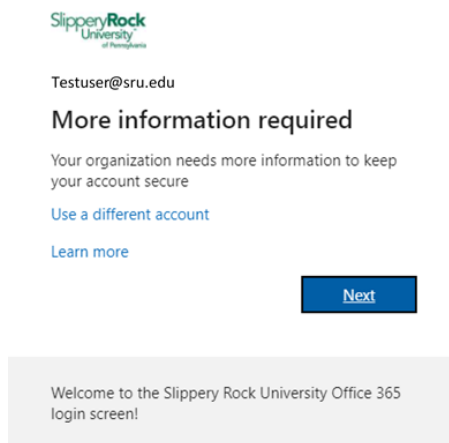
SlipperyRock University of Pennsylvania

Testuser@sru.edu

More information required

Your organization needs more information to keep your account secure

Use a different account

Learn more

Next

Welcome to the Slippery Rock University Office 365 login screen!